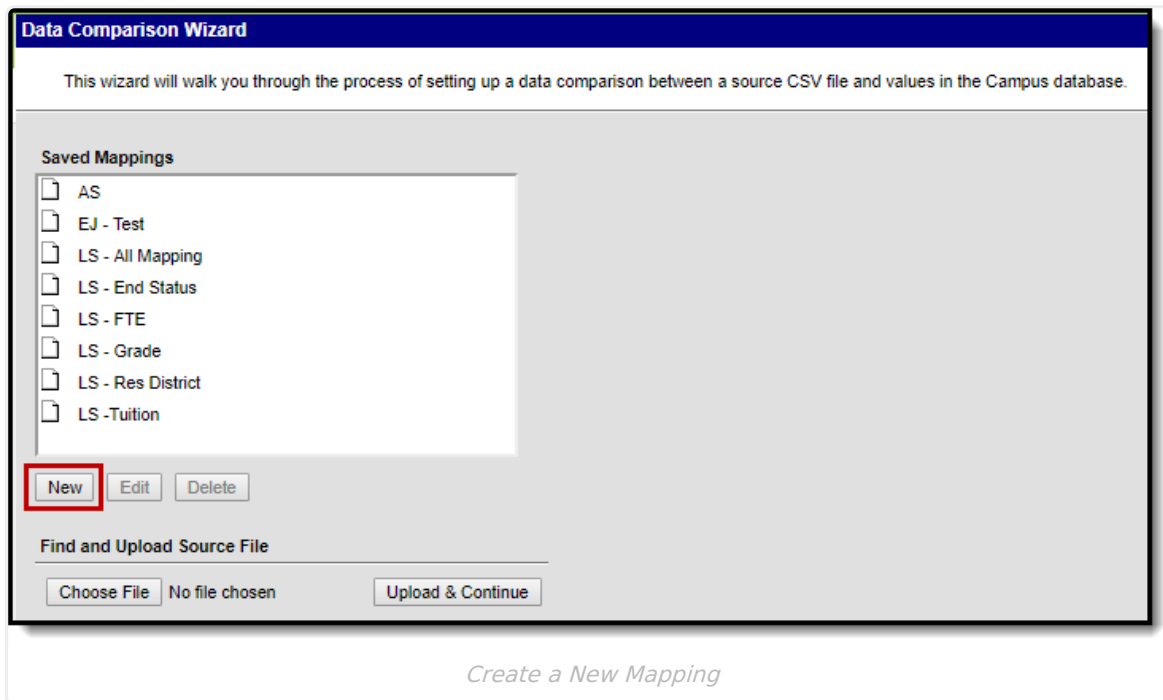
Data Comparison Wizard

This wizard will walk you through the process of setting up a data comparison between a source CSV file and values in the Campus database.

Saved Mappings

AS
EJ - Test
LS - All Mapping
LS - End Status
LS - FTE
LS - Grade
LS - Res District
LS -Tuition

New Edit Delete

Find and Upload Source File

Choose File No file chosen Upload & Continue

Create a New Mapping